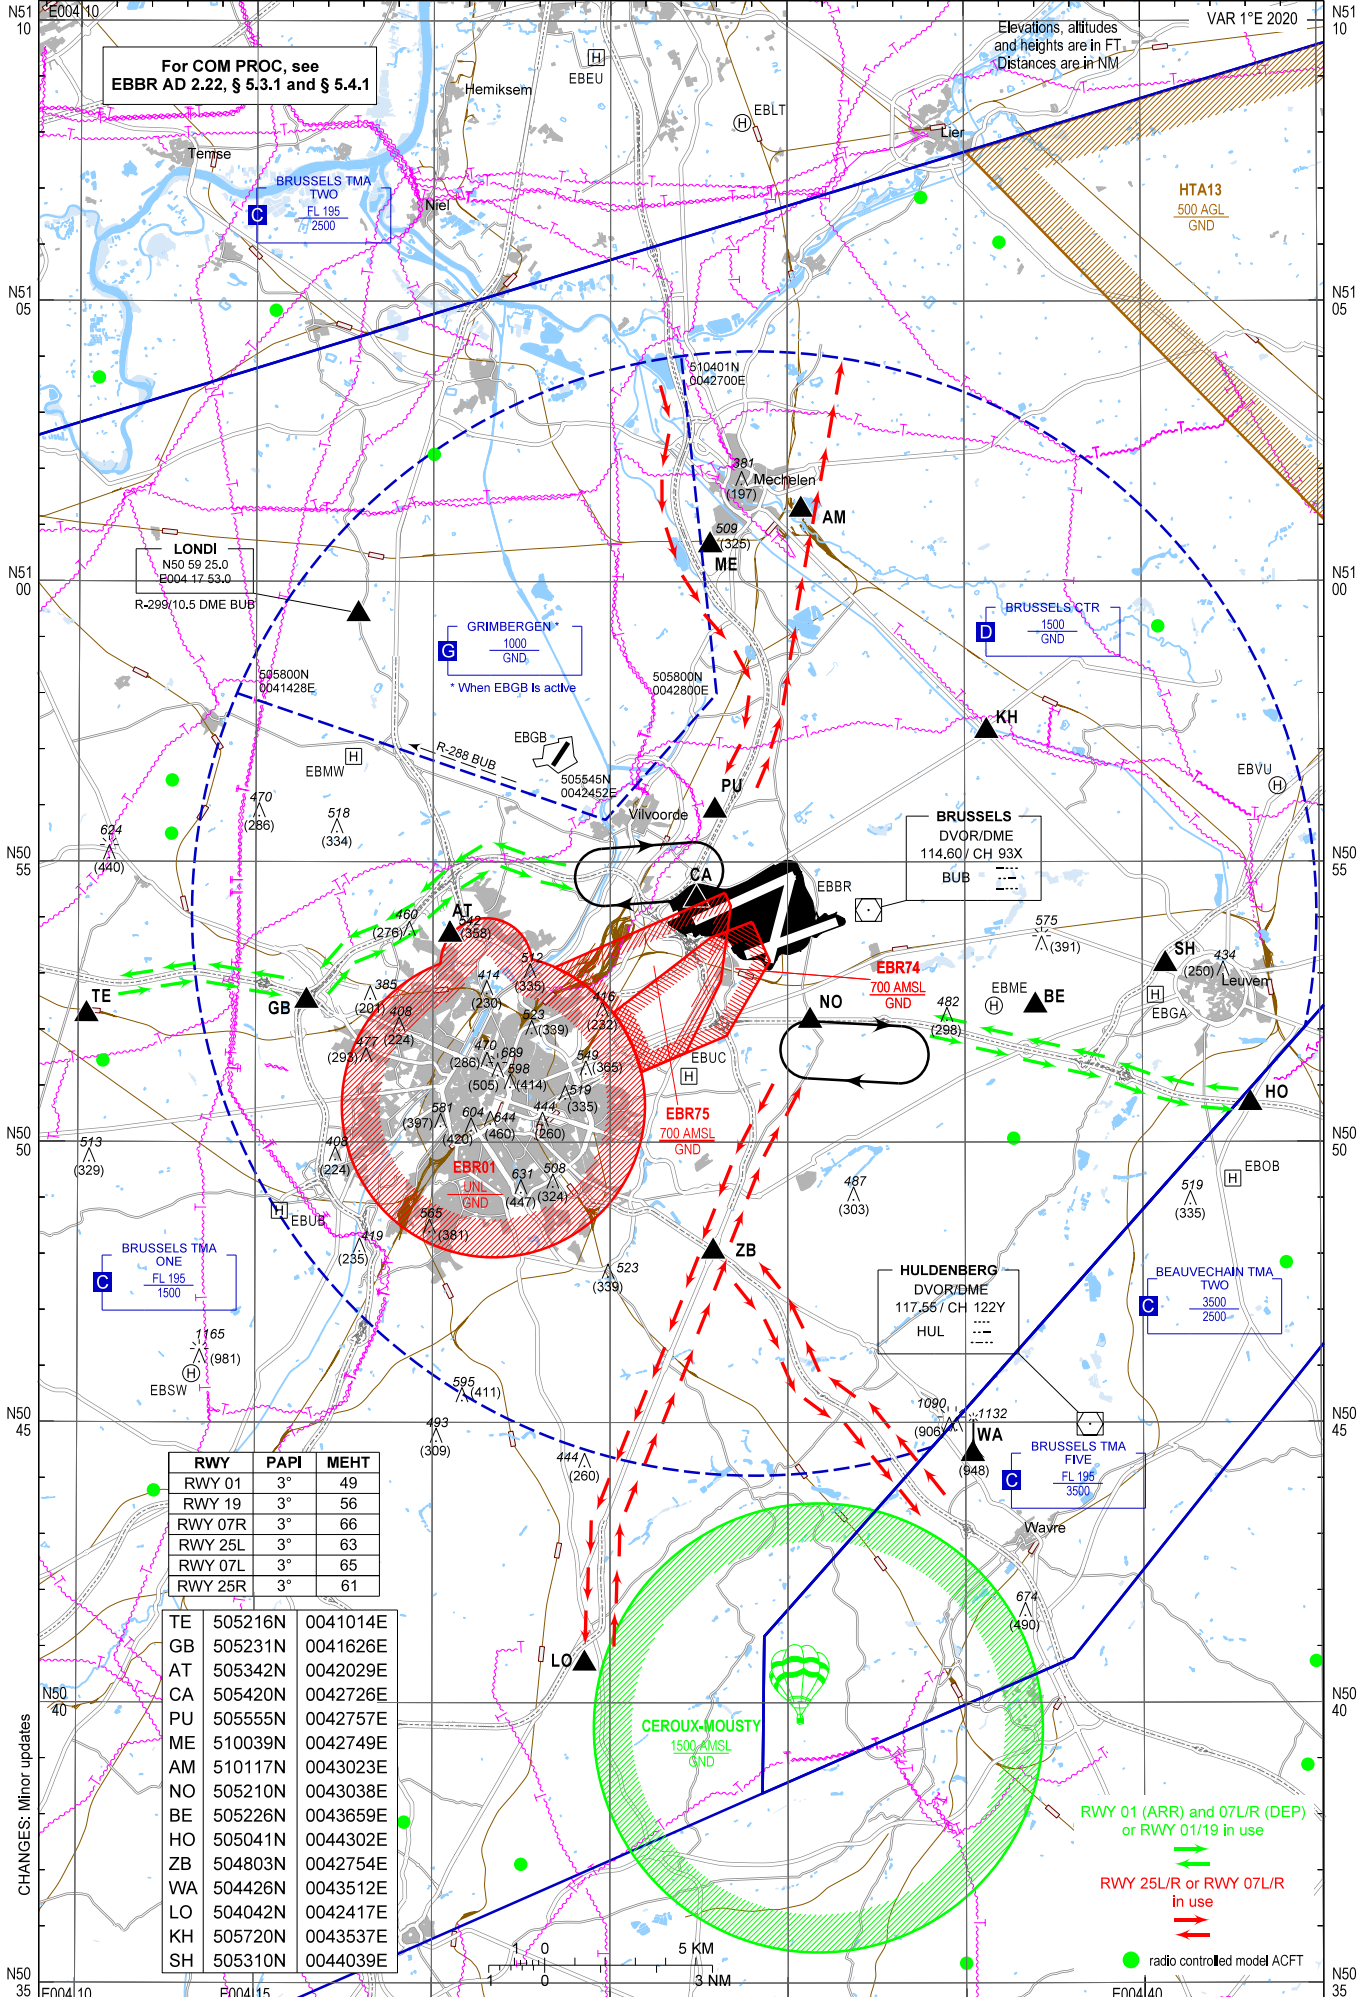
N51 10
E004 10
For COM PROC, see EBBR AD 2.22, § 5.3.1 and § 5.4.1
Hemiksem
EBEU
EBLT
Elevations, altitudes and heights are in FT
Distances are in NM
VAR 1°E 2020
N51 10
Temse
BRUSSELS TMA TWO
C
FL 195
2500
Niel
Lier
HTA13
500 AGL
GND
N51 05
N51 05
510401N
0042700E
381
(197)
Mechelen
AM
509
(325)
ME
LONDI
N50 59 25.0
E004 17 53.0
R-299/10.5 DME BUB
N51 00
N51 00
GRIMBERGEN *
G
1000
GND
* When EBGB is active
BRUSSELS CTR
D
1500
GND
505800N
0041428E
505800N
0042800E
KH
EBMW
R-288 BUB
EBGB
505545N
0042452E
EBVU
470
(286)
518
(334)
PU
Vilvoorde
624
(440)
BRUSSELS
DVOR/DME
114.60 / CH 93X
BUB
N50 55
N50 55
CA
EBBR
460
(276)
AT
542
(358)
575
(391)
SH
434
(250)
Leuven
EBR74
700 AMSL
GND
TE
GB
385
(201)
414
(230)
512
(335)
416
(232)
NO
482
(298)
EBME
BE
EBGA
408
(224)
523
(339)
477
(293)
470
(286)
689
598
(505)
(414)
549
(365)
EBUC
HO
519
(335)
581
(397)
604
(420)
644
(460)
444
(260)
EBR75
700 AMSL
GND
N50 50
513
(329)
408
(224)
EBR01
UNL
GND
631
(447)
508
(324)
N50 50
487
(303)
EBOB
519
(335)
EBUB
565
(381)
419
(235)
BRUSSELS TMA ONE
C
FL 195
1500
ZB
523
(339)
HULDENBERG
DVOR/DME
117.55 / CH 122Y
HUL
BEAUVECHAIN TMA TWO
C
3500
2500
1165
(981)
EBSW
595
(411)
1090
(906)
1132
WA
(948)
BRUSSELS TMA FIVE
C
FL 195
3500
N50 45
493
(309)
444
(260)
N50 45

| RWY | PAPI | MEHT |
|---|---|---|
| RWY 01 | 3° | 49 |
| RWY 19 | 3° | 56 |
| RWY 07R | 3° | 66 |
| RWY 25L | 3° | 63 |
| RWY 07L | 3° | 65 |
| RWY 25R | 3° | 61 |

| TE | 505216N | 0041014E |
|---|---|---|
| GB | 505231N | 0041626E |
| AT | 505342N | 0042029E |
| CA | 505420N | 0042726E |
| PU | 505555N | 0042757E |
| ME | 510039N | 0042749E |
| AM | 510117N | 0043023E |
| NO | 505210N | 0043038E |
| BE | 505226N | 0043659E |
| HO | 505041N | 0044302E |
| ZB | 504803N | 0042754E |
| WA | 504426N | 0043512E |
| LO | 504042N | 0042417E |
| KH | 505720N | 0043537E |
| SH | 505310N | 0044039E |

Wavre
674
(490)
LO
N50 40
CEROUX-MOUSTY
1500 AMSL
GND
N50 40
RWY 01 (ARR) and 07L/R (DEP) or RWY 01/19 in use
RWY 25L/R or RWY 07L/R in use
CHANGES: Minor updates
1 0 5 KM
1 0 3 NM
radio controlled model ACFT
N50 35
E004 10
E004 15
E004 40
N50 35